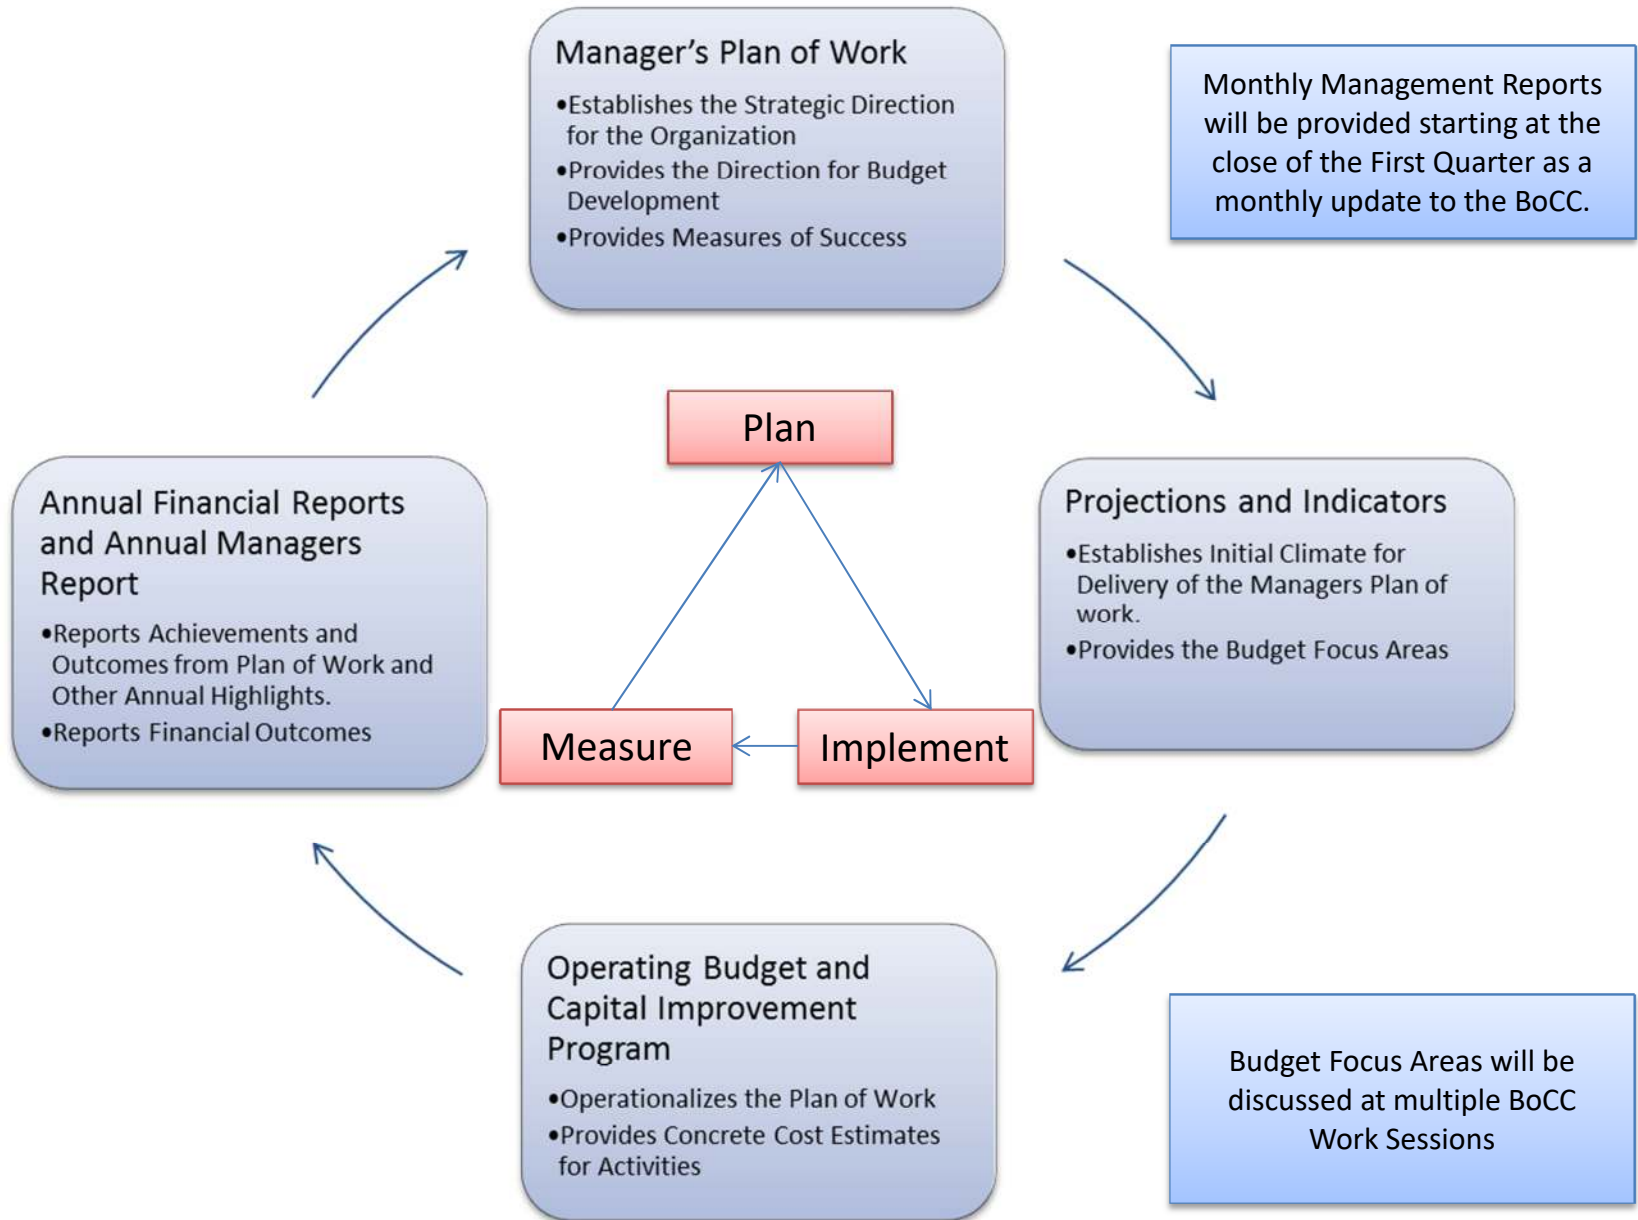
Manager's Plan of Work

•Establishes the Strategic Direction for the Organization
•Provides the Direction for Budget Development
•Provides Measures of Success

Monthly Management Reports will be provided starting at the close of the First Quarter as a monthly update to the BoCC.

Plan

Annual Financial Reports and Annual Managers Report

•Reports Achievements and Outcomes from Plan of Work and Other Annual Highlights.
•Reports Financial Outcomes

Projections and Indicators

•Establishes Initial Climate for Delivery of the Managers Plan of work.
•Provides the Budget Focus Areas

Measure

Implement

Operating Budget and Capital Improvement Program

•Operationalizes the Plan of Work
•Provides Concrete Cost Estimates for Activities

Budget Focus Areas will be discussed at multiple BoCC Work Sessions